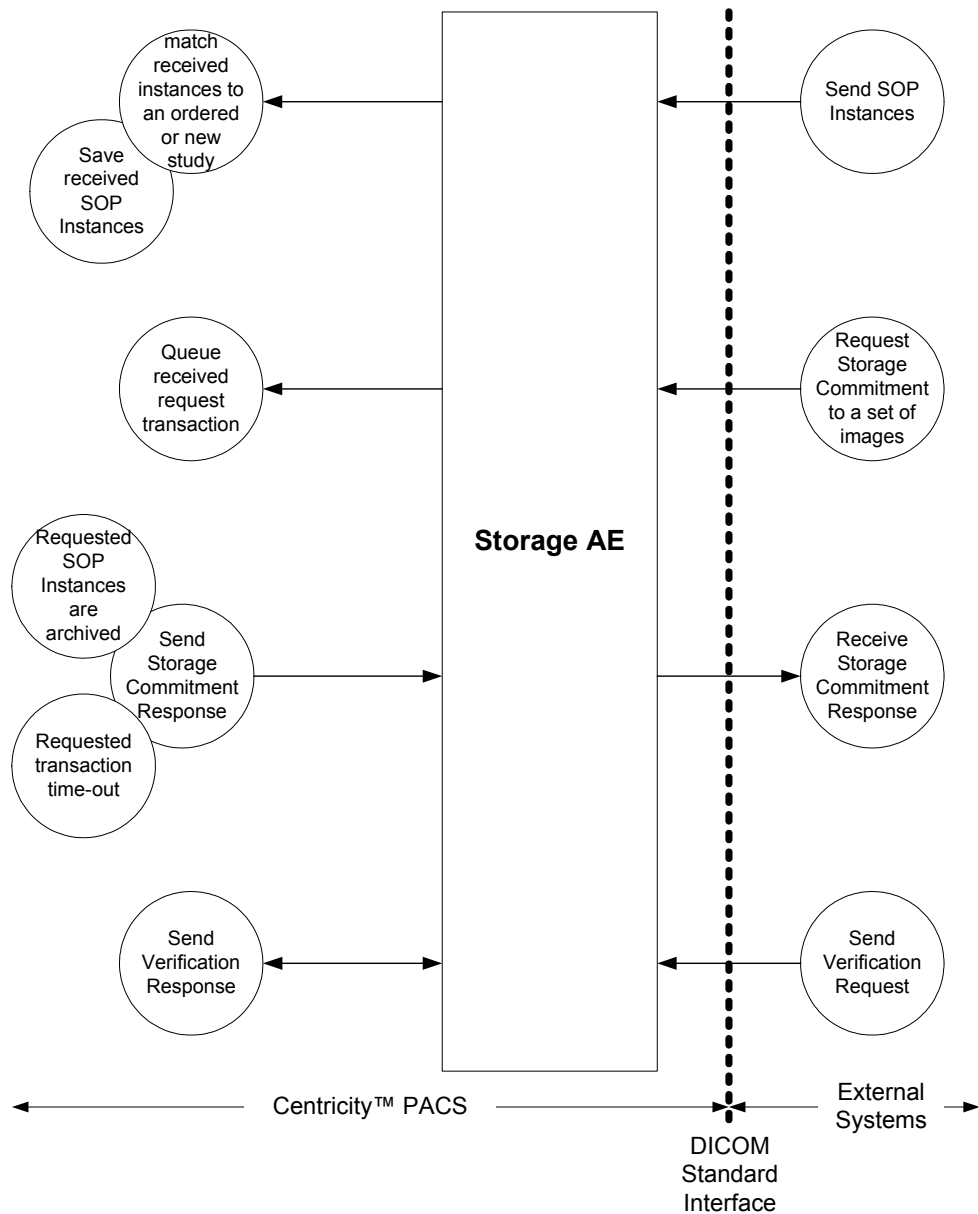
match received instances to an ordered or new study

Save received SOP Instances

Queue received request transaction

Requested SOP Instances are archived

Send Storage Commitment Response

Requested transaction time-out

Send Verification Response

Storage AE

Send SOP Instances

Request Storage Commitment to a set of images

Receive Storage Commitment Response

Send Verification Request

Centricity™ PACS

External Systems

DICOM Standard Interface